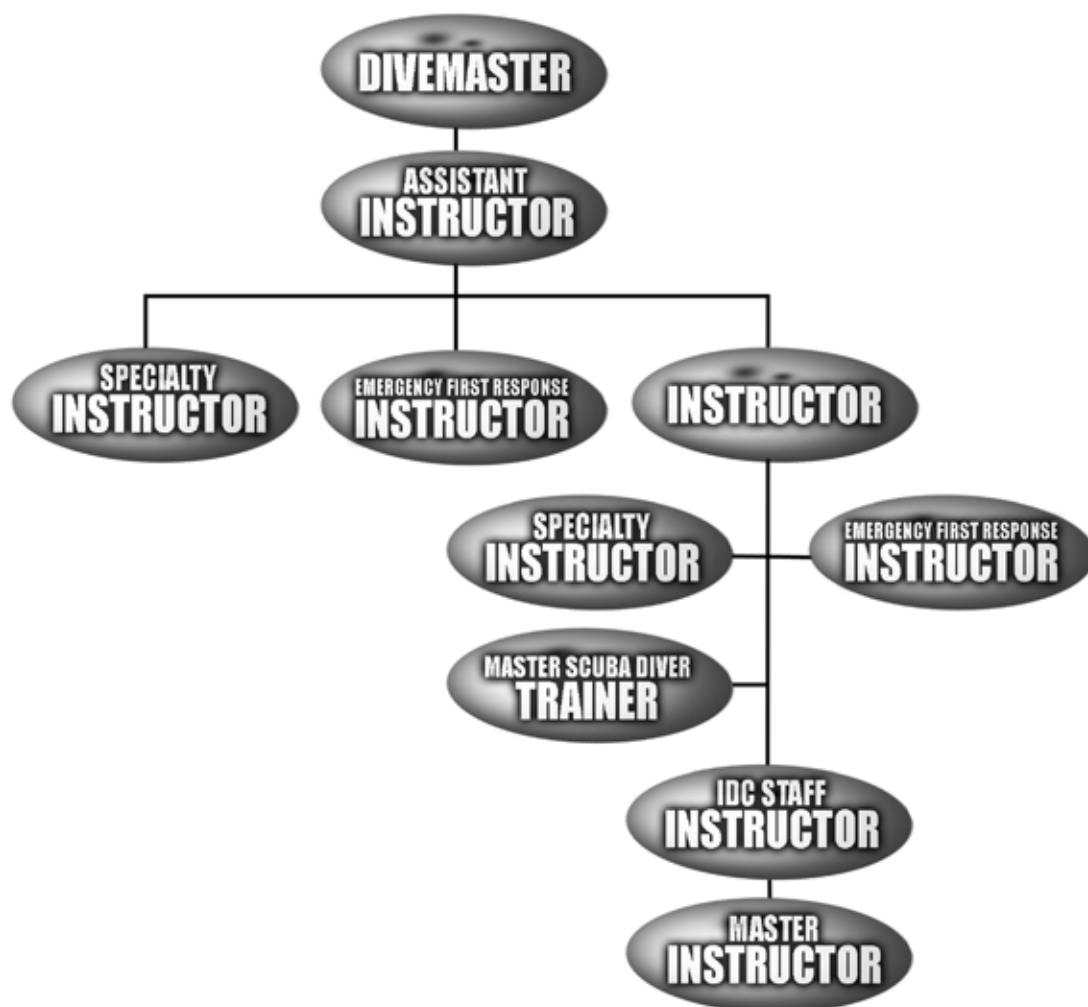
DIVEMASTER

ASSISTANT INSTRUCTOR

SPECIALTY INSTRUCTOR

EMERGENCY FIRST RESPONSE INSTRUCTOR

INSTRUCTOR

SPECIALTY INSTRUCTOR

EMERGENCY FIRST RESPONSE INSTRUCTOR

MASTER SCUBA DIVER TRAINER

IDC STAFF INSTRUCTOR

MASTER INSTRUCTOR